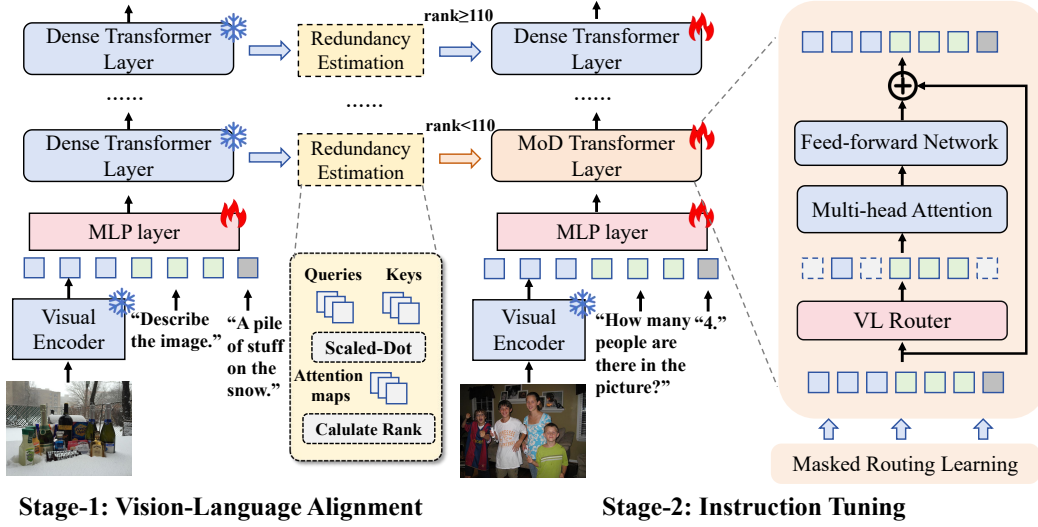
Dense Transformer Layer

Redundancy Estimation

rank≥110

Dense Transformer Layer

......

......

......

rank<110

Dense Transformer Layer

Redundancy Estimation

MoD Transformer Layer

Feed-forward Network

Multi-head Attention

VL Router

MLP layer

MLP layer

Visual Encoder

"Describe the image."

"A pile of stuff on the snow."

Queries

Keys

Scaled-Dot

Attention maps

Calulate Rank

Visual Encoder

"How many people are there in the picture?"

"4."

Masked Routing Learning

Stage-1: Vision-Language Alignment

Stage-2: Instruction Tuning